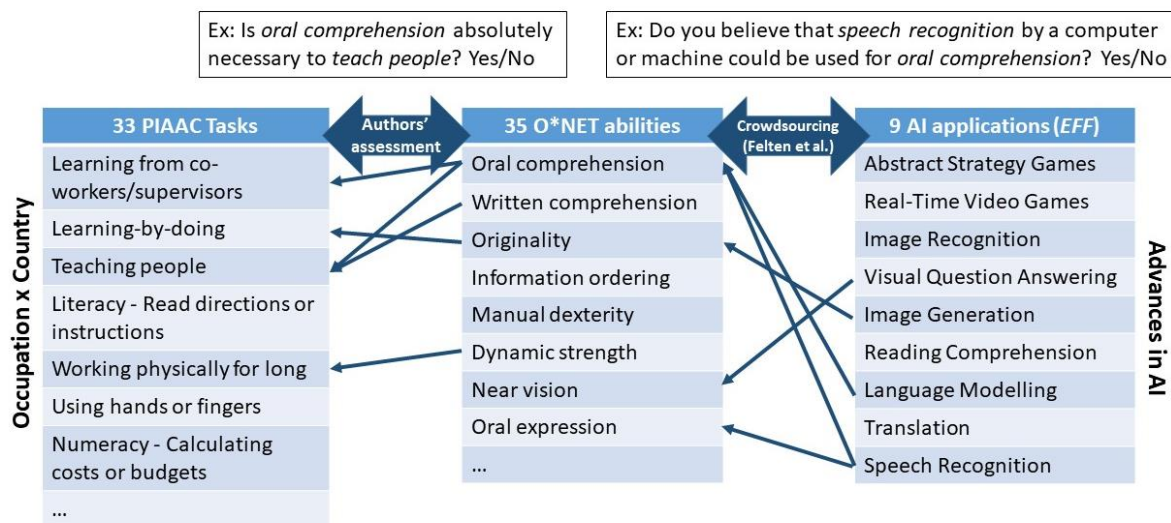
Ex: Is *oral comprehension* absolutely necessary to *teach people*? Yes/No

Ex: Do you believe that *speech recognition* by a computer or machine could be used for *oral comprehension*? Yes/No

Occupation x Country

33 PIAAC Tasks

Authors' assessment

35 O*NET abilities

Crowdsourcing (Felten et al.)

9 AI applications (*EFF*)

Advances in AI

| 33 PIAAC Tasks | 35 O*NET abilities | 9 AI applications (*EFF*) |
|---|---|---|
| Learning from co-workers/supervisors | Oral comprehension | Abstract Strategy Games |
| Learning-by-doing | Written comprehension | Real-Time Video Games |
| Teaching people | Originality | Image Recognition |
| Literacy - Read directions or instructions | Information ordering | Visual Question Answering |
| Working physically for long | Manual dexterity | Image Generation |
| Using hands or fingers | Dynamic strength | Reading Comprehension |
| Numeracy - Calculating costs or budgets | Near vision | Language Modelling |
| ... | Oral expression | Translation |
| | ... | Speech Recognition |